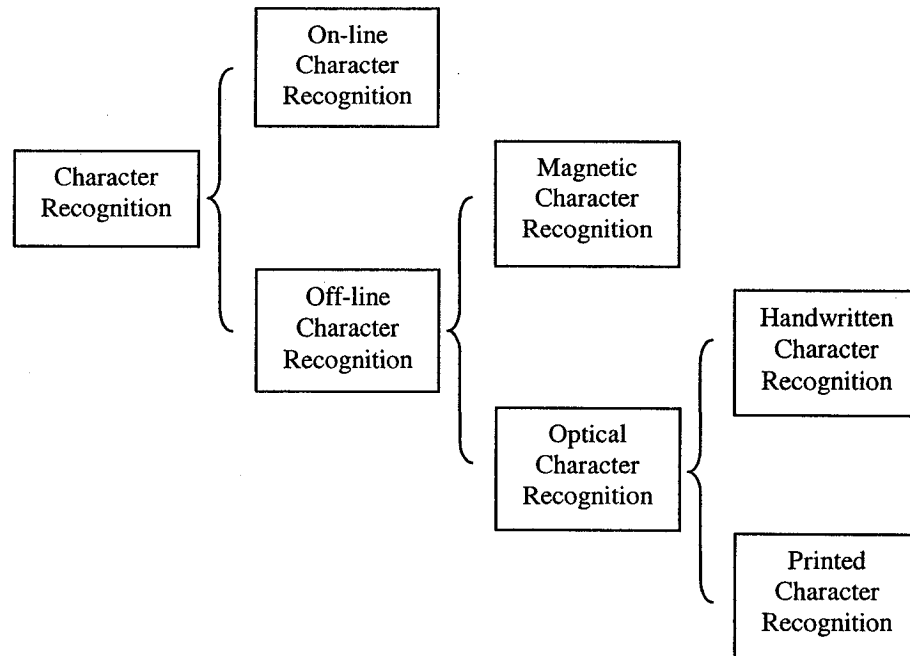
Character Recognition

On-line Character Recognition

Off-line Character Recognition

Magnetic Character Recognition

Optical Character Recognition

Handwritten Character Recognition

Printed Character Recognition